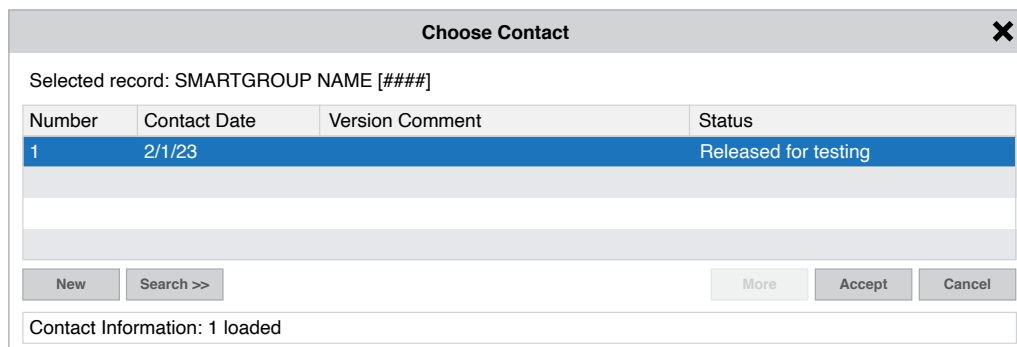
Choose Contact

Selected record: SMARTGROUP NAME [####]

| Number | Contact Date | Version Comment | Status |
|---|---|---|---|
| 1 | 2/1/23 | | Released for testing |
| | | | |
| | | | |
| | | | |

New Search >> More Accept Cancel

Contact Information: 1 loaded